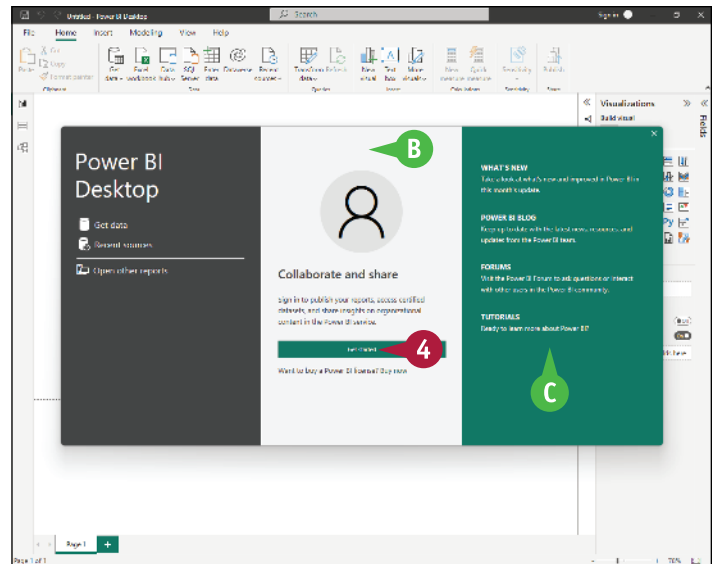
Untitled - Power BI Desktop

Search

Sign in

File Home Insert Modeling View Help

Paste Cut Copy Format painter Clipboard

Get data Excel workbook Data hub SQL Server Enter data Dataverse Recent sources Data

Transform data Refresh Queries

New visual Text box More visuals Insert

New measure Quick measure Calculations

Sensitivity Sensitivity

Publish Share

Visualizations

Build visual

Fields

Power BI Desktop

Get data

Recent sources

Open other reports

B

Collaborate and share

Sign in to publish your reports, access certified datasets, and share insights on organizational content in the Power BI service.

Get started

4

Want to buy a Power BI license? Buy now

WHAT'S NEW

Take a look at what's new and improved in Power BI in this month's update.

POWER BI BLOG

Keep up to date with the latest news, resources and updates from the Power BI team.

FORUMS

Visit the Power BI Forum to ask questions or interact with other users in the Power BI community.

TUTORIALS

Ready to learn more about Power BI?

C

Page 1

+

Page 1 of 1

70%